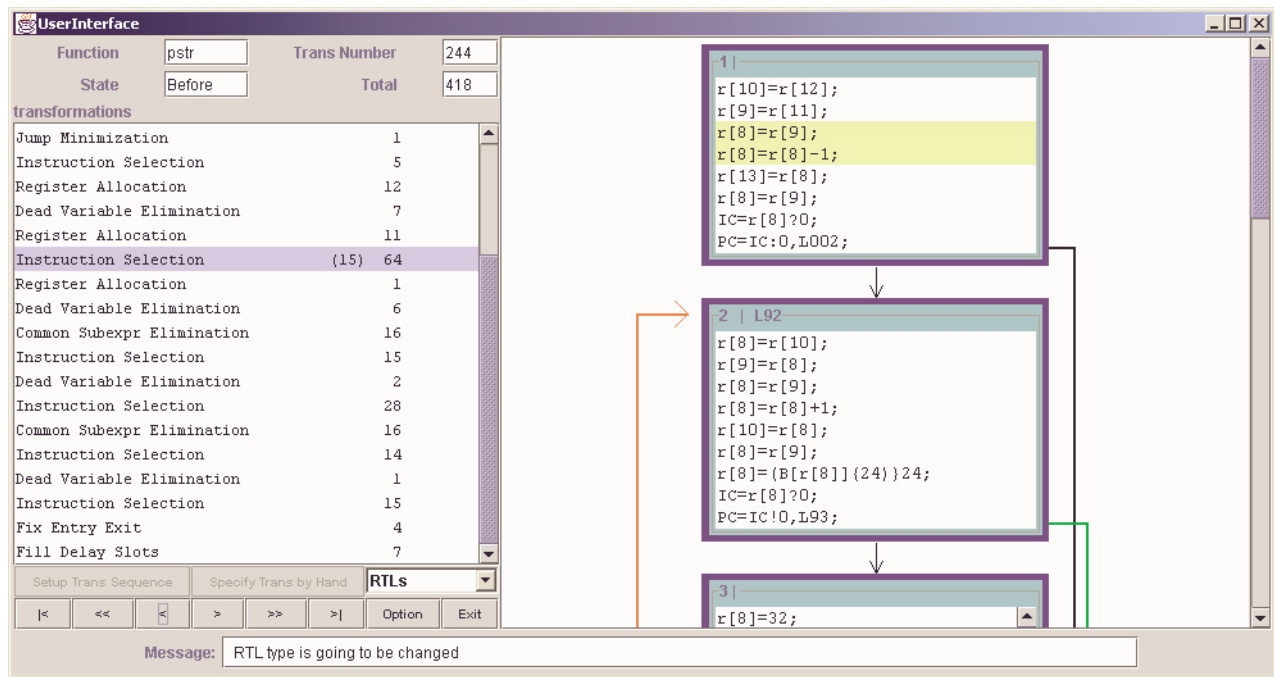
UserInterface

Function pstr
Trans Number 244
State Before
Total 418

transformations

| | | |
|---|---|---|
| Jump Minimization | | 1 |
| Instruction Selection | | 5 |
| Register Allocation | | 12 |
| Dead Variable Elimination | | 7 |
| Register Allocation | | 11 |
| Instruction Selection | (15) | 64 |
| Register Allocation | | 1 |
| Dead Variable Elimination | | 6 |
| Common Subexpr Elimination | | 16 |
| Instruction Selection | | 15 |
| Dead Variable Elimination | | 2 |
| Instruction Selection | | 28 |
| Common Subexpr Elimination | | 16 |
| Instruction Selection | | 14 |
| Dead Variable Elimination | | 1 |
| Instruction Selection | | 15 |
| Fix Entry Exit | | 4 |
| Fill Delay Slots | | 7 |

Setup Trans Sequence
Specify Trans by Hand
RTLs

|< << < > >> >| Option Exit

1 |
r[10]=r[12];
r[9]=r[11];
r[8]=r[9];
r[8]=r[8]-1;
r[13]=r[8];
r[8]=r[9];
IC=r[8]?0;
PC=IC:0,L002;

2 | L92
r[8]=r[10];
r[9]=r[8];
r[8]=r[9];
r[8]=r[8]+1;
r[10]=r[8];
r[8]=r[9];
r[8]=(B[r[8]]{24})24;
IC=r[8]?0;
PC=IC!0,L93;

3 |
r[8]=32;

Message: RTL type is going to be changed